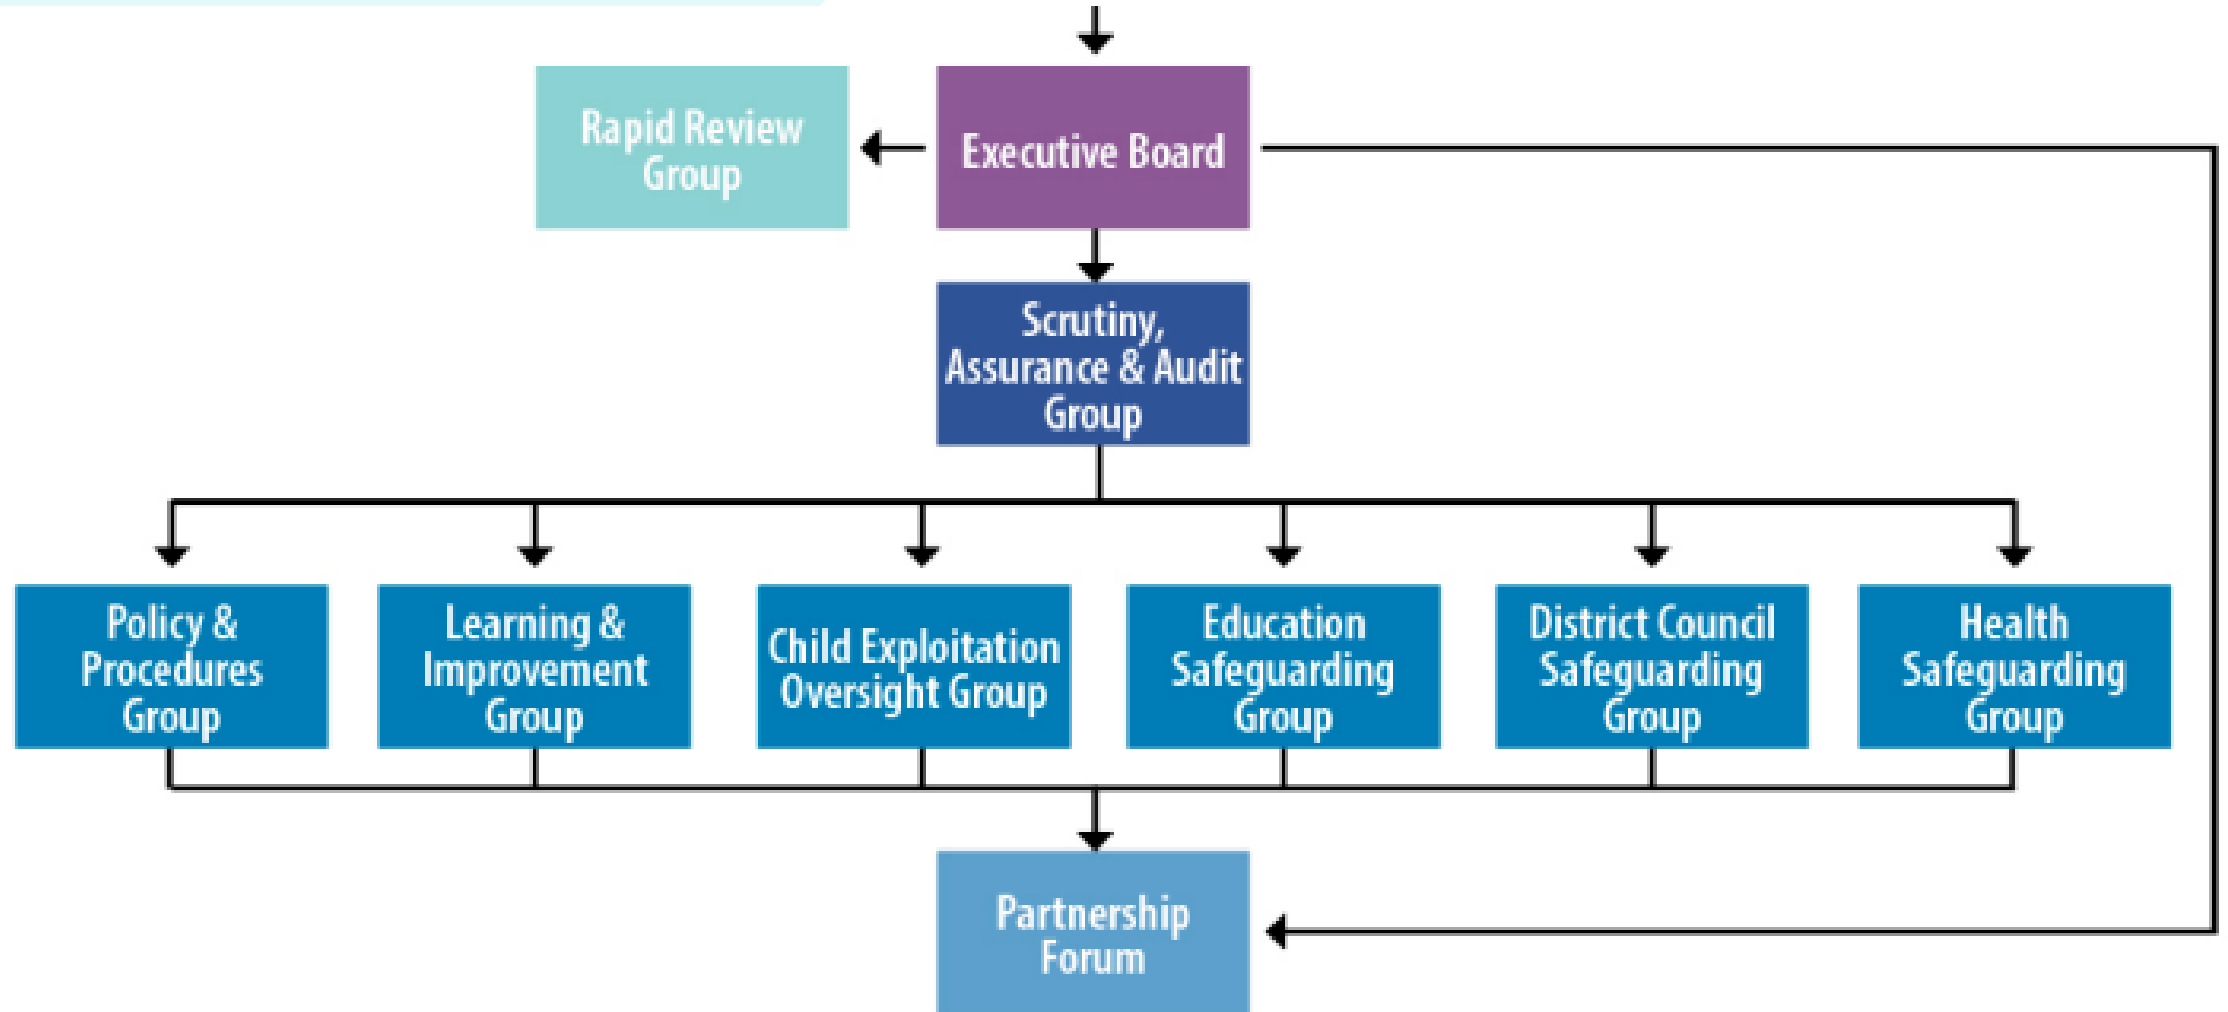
Rapid Review Group

Executive Board

Scrutiny, Assurance & Audit Group

Policy & Procedures Group

Learning & Improvement Group

Child Exploitation Oversight Group

Education Safeguarding Group

District Council Safeguarding Group

Health Safeguarding Group

Partnership Forum